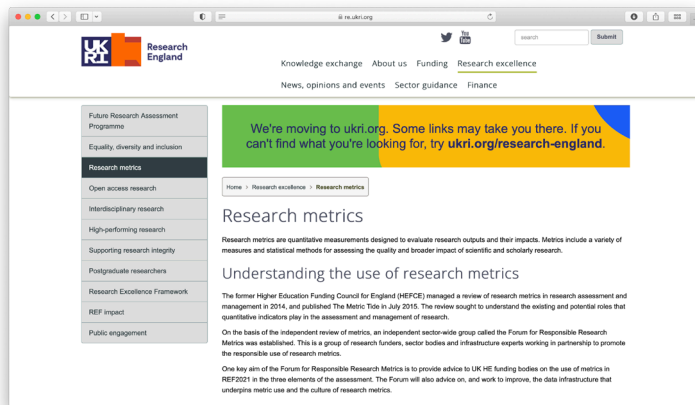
re.ukri.org

UK RI Research England

search Submit

You Tube

Knowledge exchange About us Funding Research excellence

News, opinions and events Sector guidance Finance

Future Research Assessment Programme

Equality, diversity and inclusion

Research metrics

Open access research

Interdisciplinary research

High-performing research

Supporting research integrity

Postgraduate researchers

Research Excellence Framework

REF impact

Public engagement

We're moving to ukri.org. Some links may take you there. If you can't find what you're looking for, try ukri.org/research-england.

Home > Research excellence > Research metrics

Research metrics

Research metrics are quantitative measurements designed to evaluate research outputs and their impacts. Metrics include a variety of measures and statistical methods for assessing the quality and broader impact of scientific and scholarly research.

Understanding the use of research metrics

The former Higher Education Funding Council for England (HEFCE) managed a review of research metrics in research assessment and management in 2014, and published The Metric Tide in July 2015. The review sought to understand the existing and potential roles that quantitative indicators play in the assessment and management of research.

On the basis of the independent review of metrics, an independent sector-wide group called the Forum for Responsible Research Metrics was established. This is a group of research funders, sector bodies and infrastructure experts working in partnership to promote the responsible use of research metrics.

One key aim of the Forum for Responsible Research Metrics is to provide advice to UK HE funding bodies on the use of metrics in REF2021 in the three elements of the assessment. The Forum will also advice on, and work to improve, the data infrastructure that underpins metric use and the culture of research metrics.